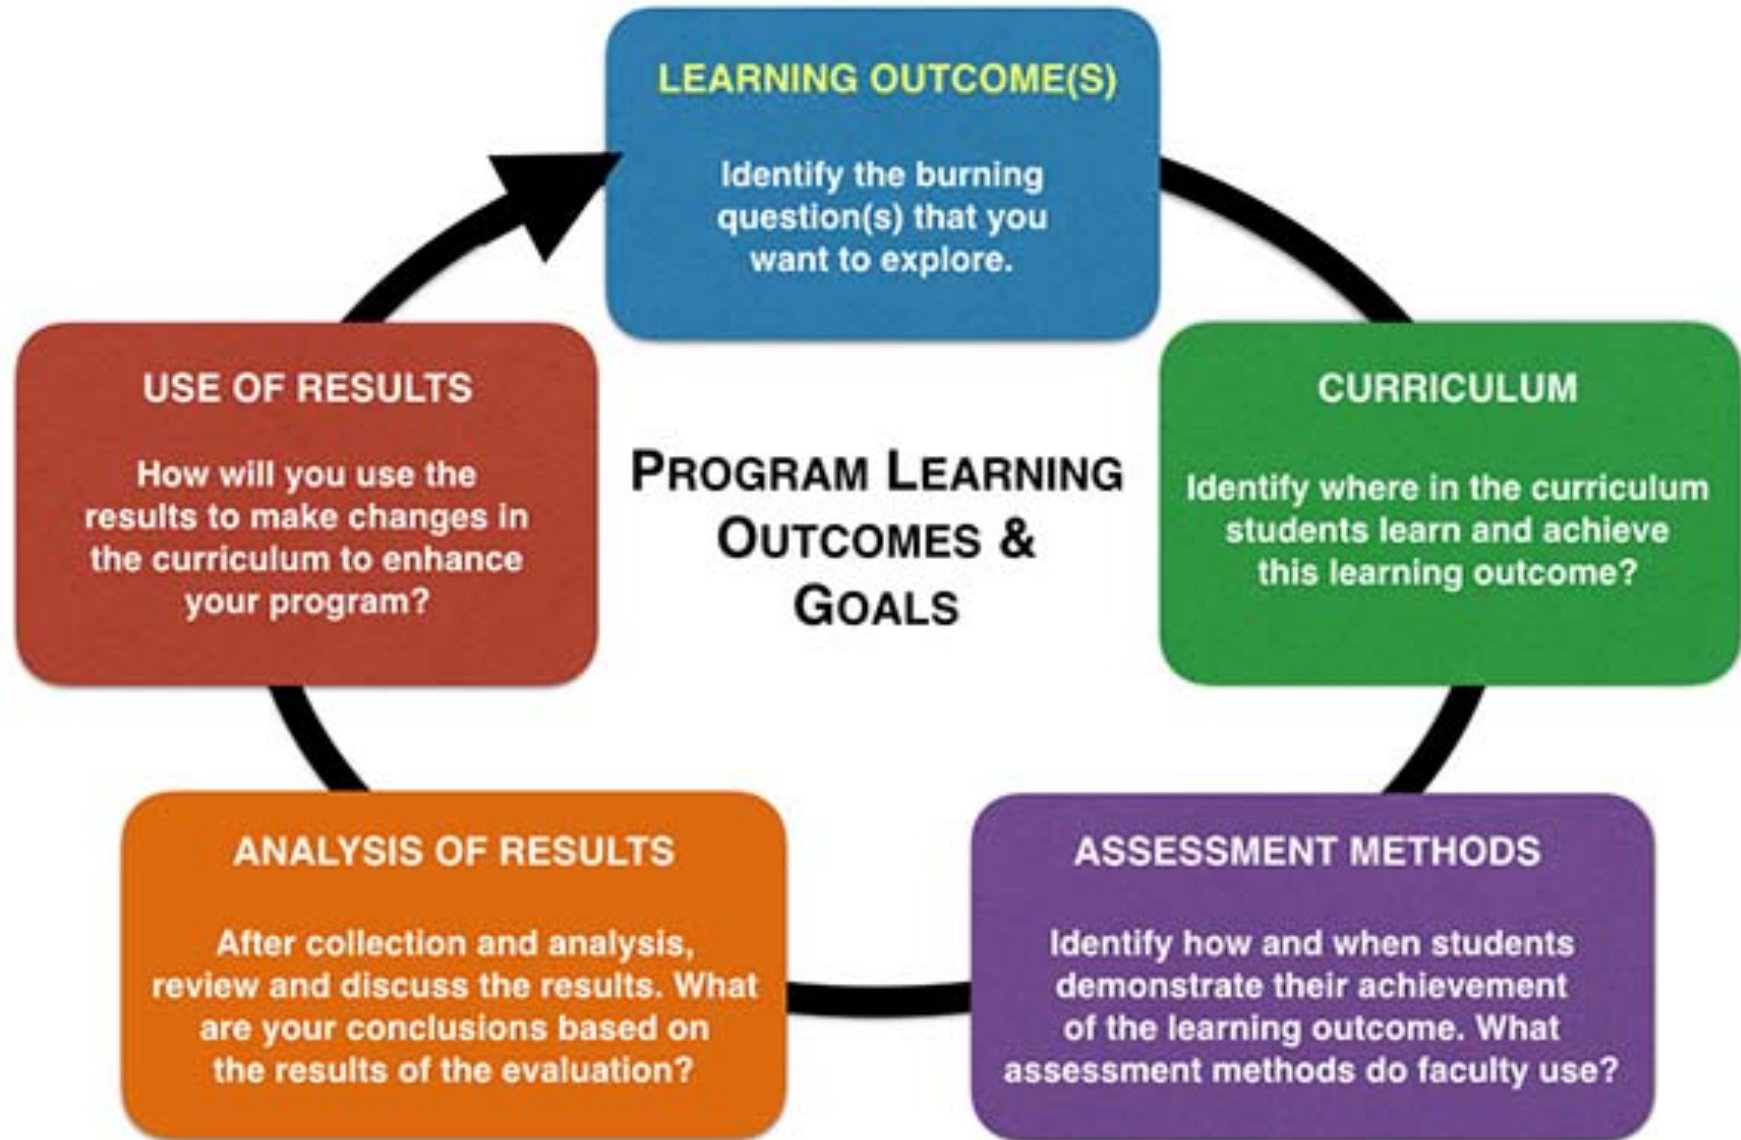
LEARNING OUTCOME(S)

Identify the burning question(s) that you want to explore.

CURRICULUM

Identify where in the curriculum students learn and achieve this learning outcome?

ASSESSMENT METHODS

Identify how and when students demonstrate their achievement of the learning outcome. What assessment methods do faculty use?

ANALYSIS OF RESULTS

After collection and analysis, review and discuss the results. What are your conclusions based on the results of the evaluation?

USE OF RESULTS

How will you use the results to make changes in the curriculum to enhance your program?

PROGRAM LEARNING OUTCOMES & GOALS